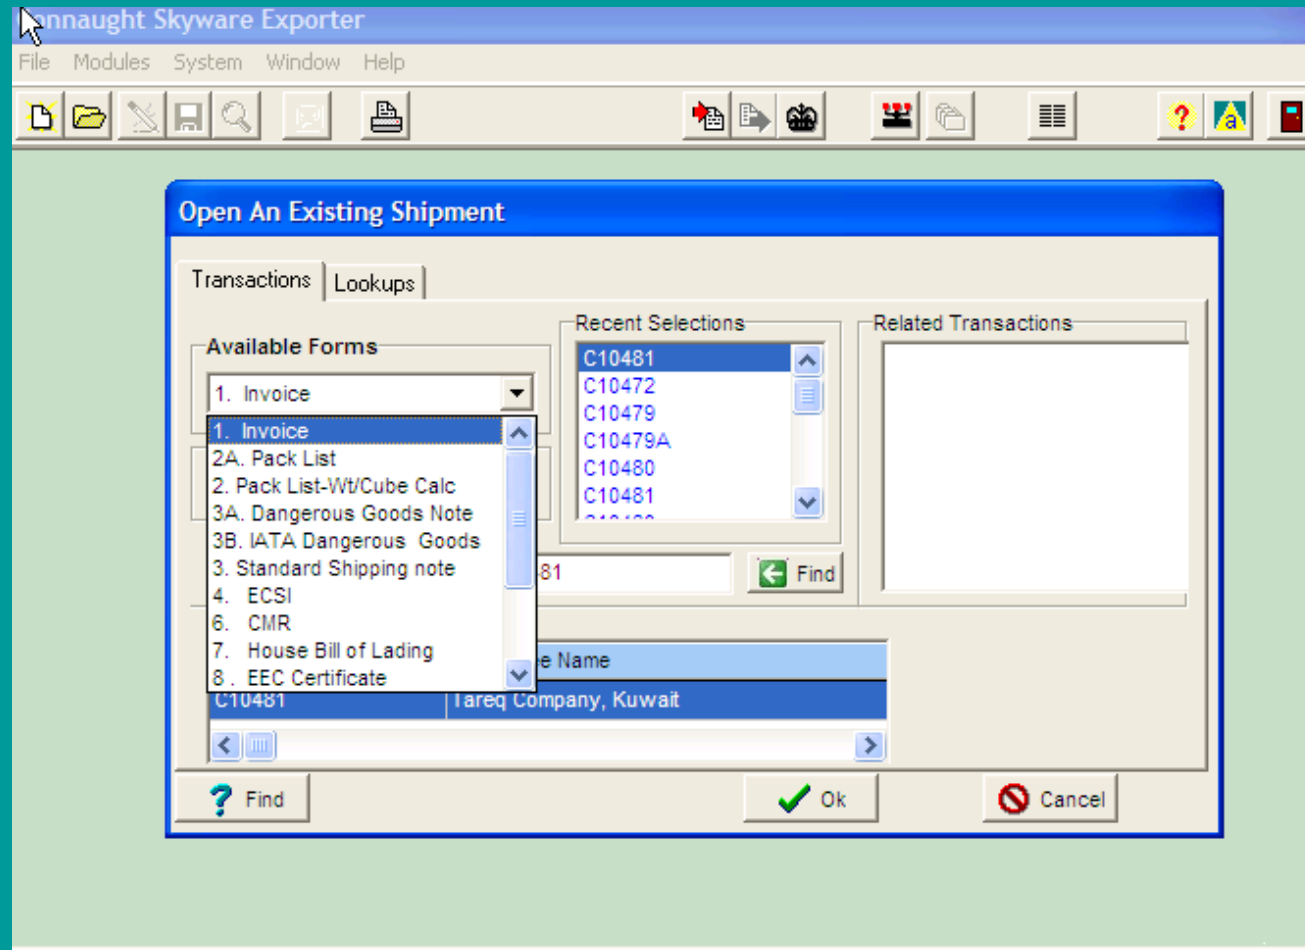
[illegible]nnaught Skyware Exporter

File Modules System Window Help

Open An Existing Shipment

Transactions Lookups

Available Forms

1. Invoice

1. Invoice
2A. Pack List
2. Pack List-Wt/Cube Calc
3A. Dangerous Goods Note
3B. IATA Dangerous Goods
3. Standard Shipping note
4. ECSI
6. CMR
7. House Bill of Lading
8 . EEC Certificate

Recent Selections

C10481
C10472
C10479
C10479A
C10480
C10481

Related Transactions

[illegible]81

Find

| C10481 | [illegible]e Name |
|---|---|
| C10481 | Tareq Company, Kuwait |

Find

Ok

Cancel